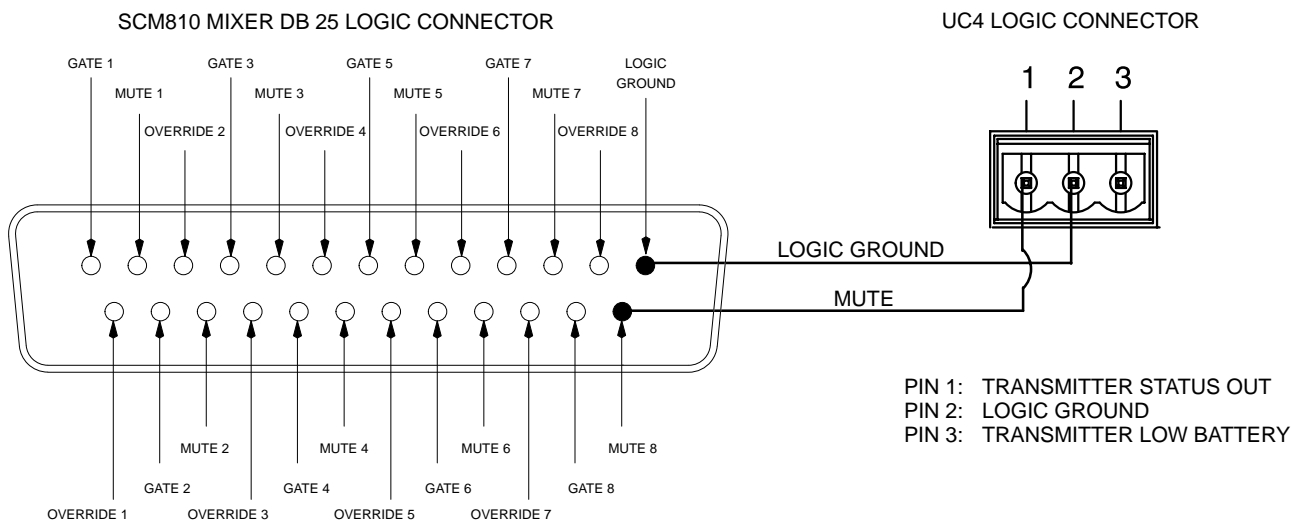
SCM810 MIXER DB 25 LOGIC CONNECTOR

UC4 LOGIC CONNECTOR

GATE 1
MUTE 1
OVERRIDE 2
GATE 3
MUTE 3
OVERRIDE 4
GATE 5
MUTE 5
OVERRIDE 6
GATE 7
MUTE 7
OVERRIDE 8
LOGIC GROUND

1 2 3

LOGIC GROUND

MUTE

MUTE 2
MUTE 4
MUTE 6
MUTE 8
GATE 2
GATE 4
GATE 6
GATE 8
OVERRIDE 1
OVERRIDE 3
OVERRIDE 5
OVERRIDE 7

PIN 1: TRANSMITTER STATUS OUT
PIN 2: LOGIC GROUND
PIN 3: TRANSMITTER LOW BATTERY